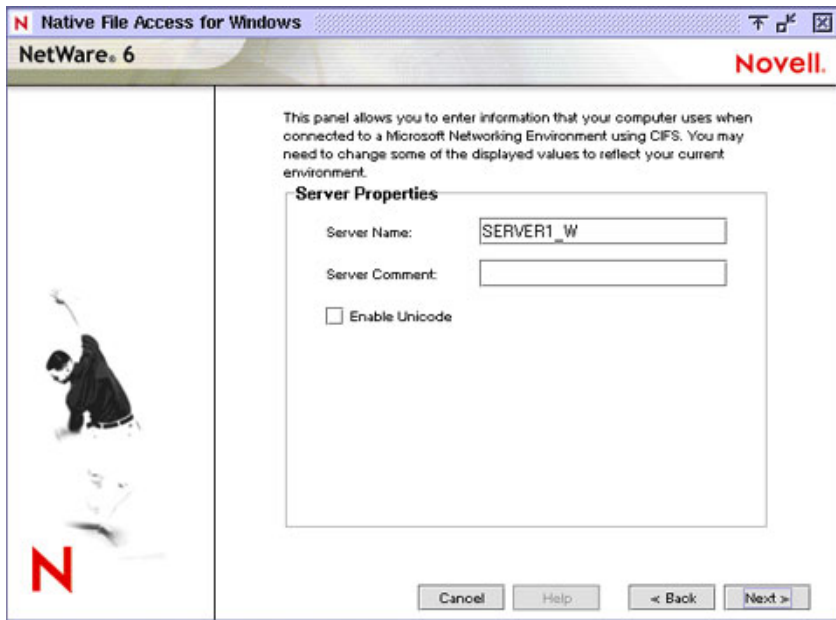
N Native File Access for Windows

NetWare. 6

Novell.

This panel allows you to enter information that your computer uses when connected to a Microsoft Networking Environment using CIFS. You may need to change some of the displayed values to reflect your current environment.

Server Properties

Server Name: SERVER1_W

Server Comment:

Enable Unicode

N

Cancel Help < Back Next >